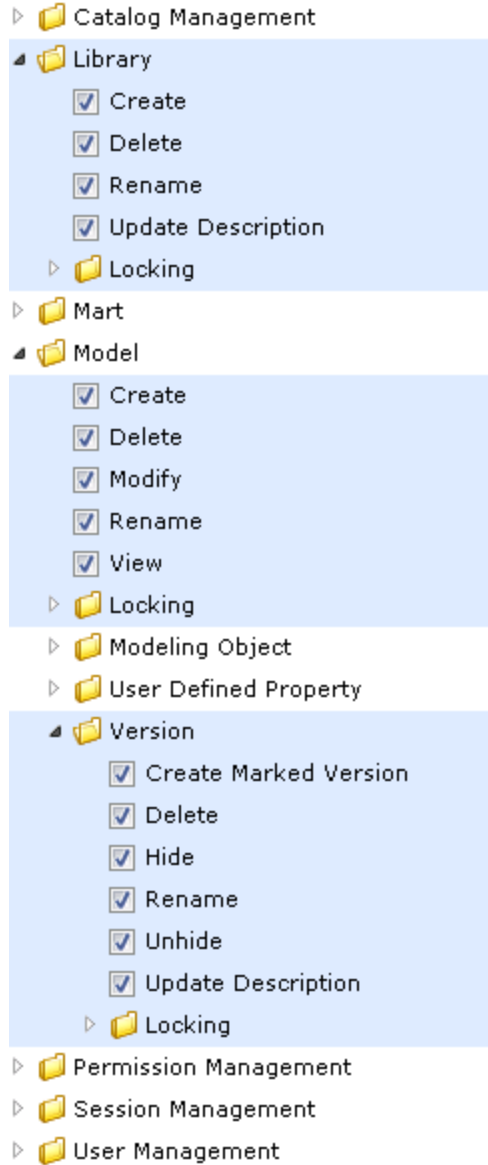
Catalog Management
Library
Create
Delete
Rename
Update Description
Locking
Mart
Model
Create
Delete
Modify
Rename
View
Locking
Modeling Object
User Defined Property
Version
Create Marked Version
Delete
Hide
Rename
Unhide
Update Description
Locking
Permission Management
Session Management
User Management